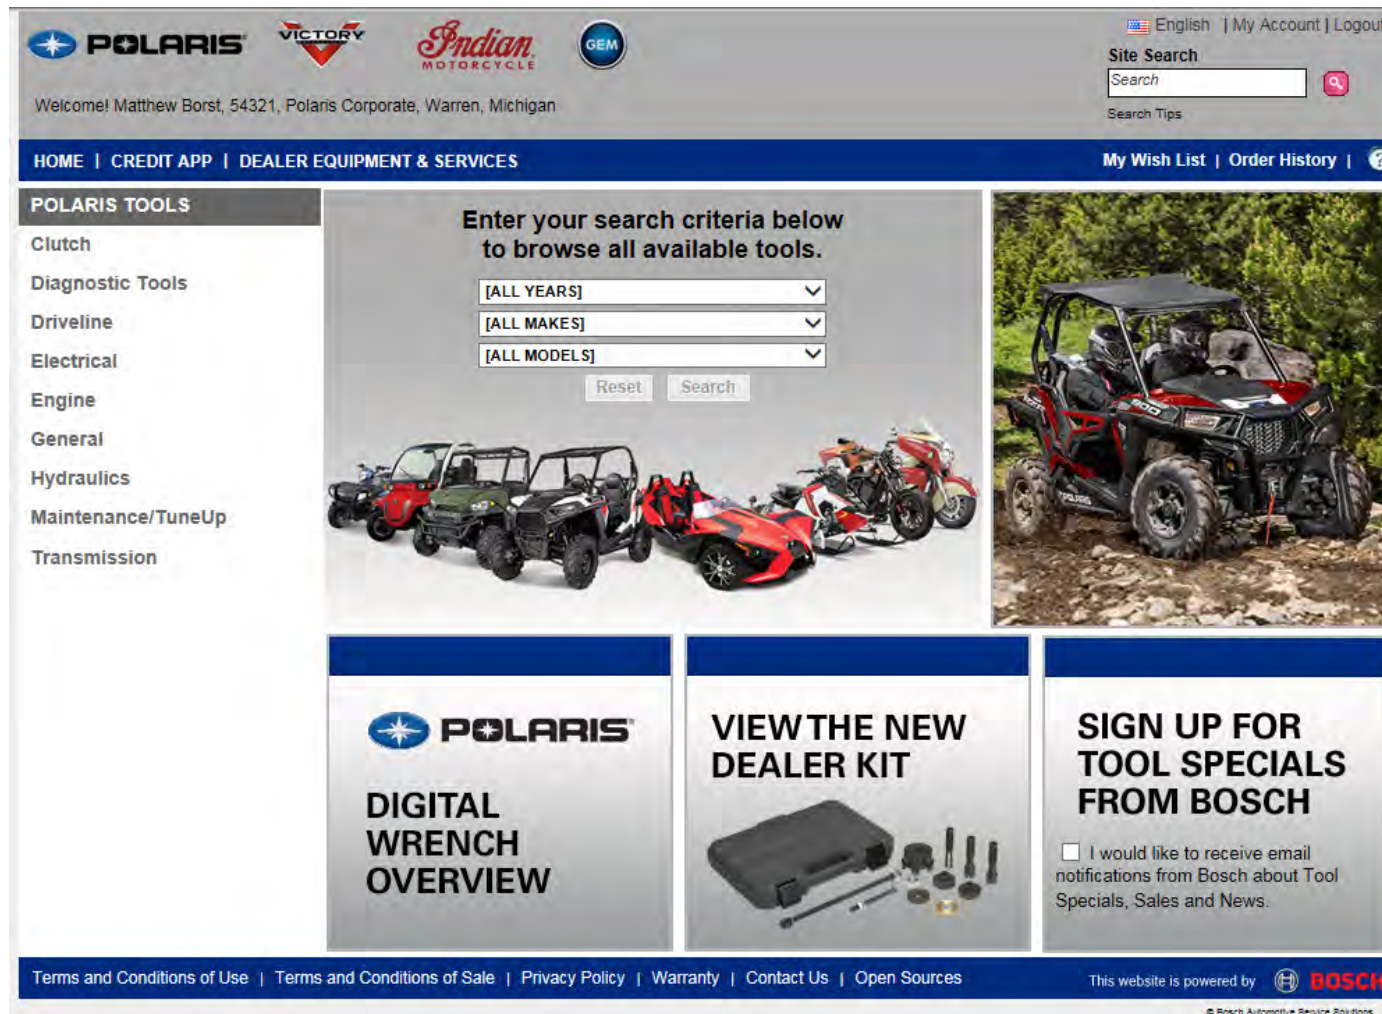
POLARIS VICTORY Indian MOTORCYCLE GEM

English | My Account | Logout

Site Search

Search

Search Tips

Welcome! Matthew Borst, 54321, Polaris Corporate, Warren, Michigan

HOME | CREDIT APP | DEALER EQUIPMENT & SERVICES

My Wish List | Order History |

POLARIS TOOLS

Clutch

Diagnostic Tools

Driveline

Electrical

Engine

General

Hydraulics

Maintenance/TuneUp

Transmission

Enter your search criteria below to browse all available tools.

[ALL YEARS]

[ALL MAKES]

[ALL MODELS]

Reset Search

POLARIS

DIGITAL WRENCH OVERVIEW

VIEW THE NEW DEALER KIT

SIGN UP FOR TOOL SPECIALS FROM BOSCH

I would like to receive email notifications from Bosch about Tool Specials, Sales and News.

Terms and Conditions of Use | Terms and Conditions of Sale | Privacy Policy | Warranty | Contact Us | Open Sources

This website is powered by BOSCH

© Bosch Automotive Service Solutions